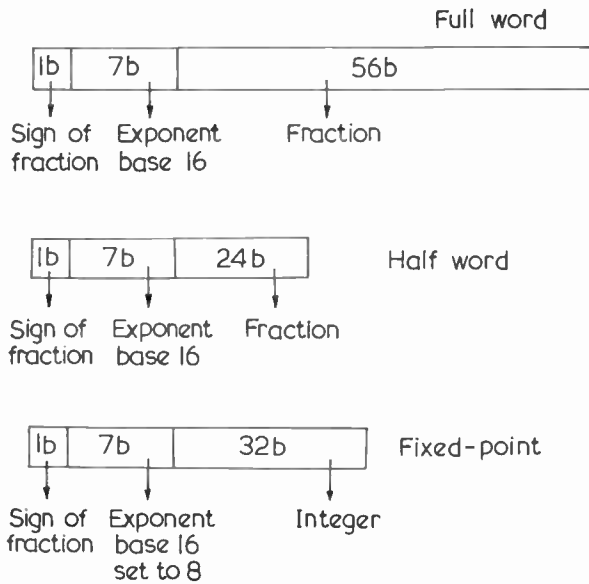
Full word

| 1b | 7b | 56b |
|---|---|---|

Sign of fraction
Exponent base 16
Fraction

| 1b | 7b | 24b |
|---|---|---|

Half word

Sign of fraction
Exponent base 16
Fraction

| 1b | 7b | 32b |
|---|---|---|

Fixed-point

Sign of fraction
Exponent base 16 set to 8
Integer